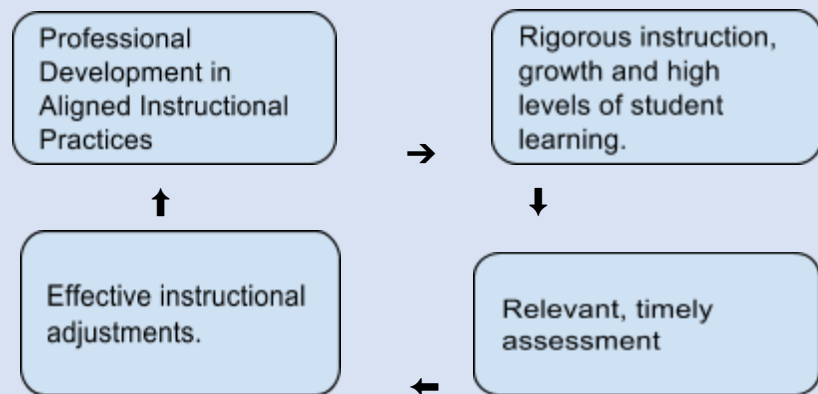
Professional Development in Aligned Instructional Practices

➔

Rigorous instruction, growth and high levels of student learning.

⬇

Relevant, timely assessment

⬅

Effective instructional adjustments.

⬆